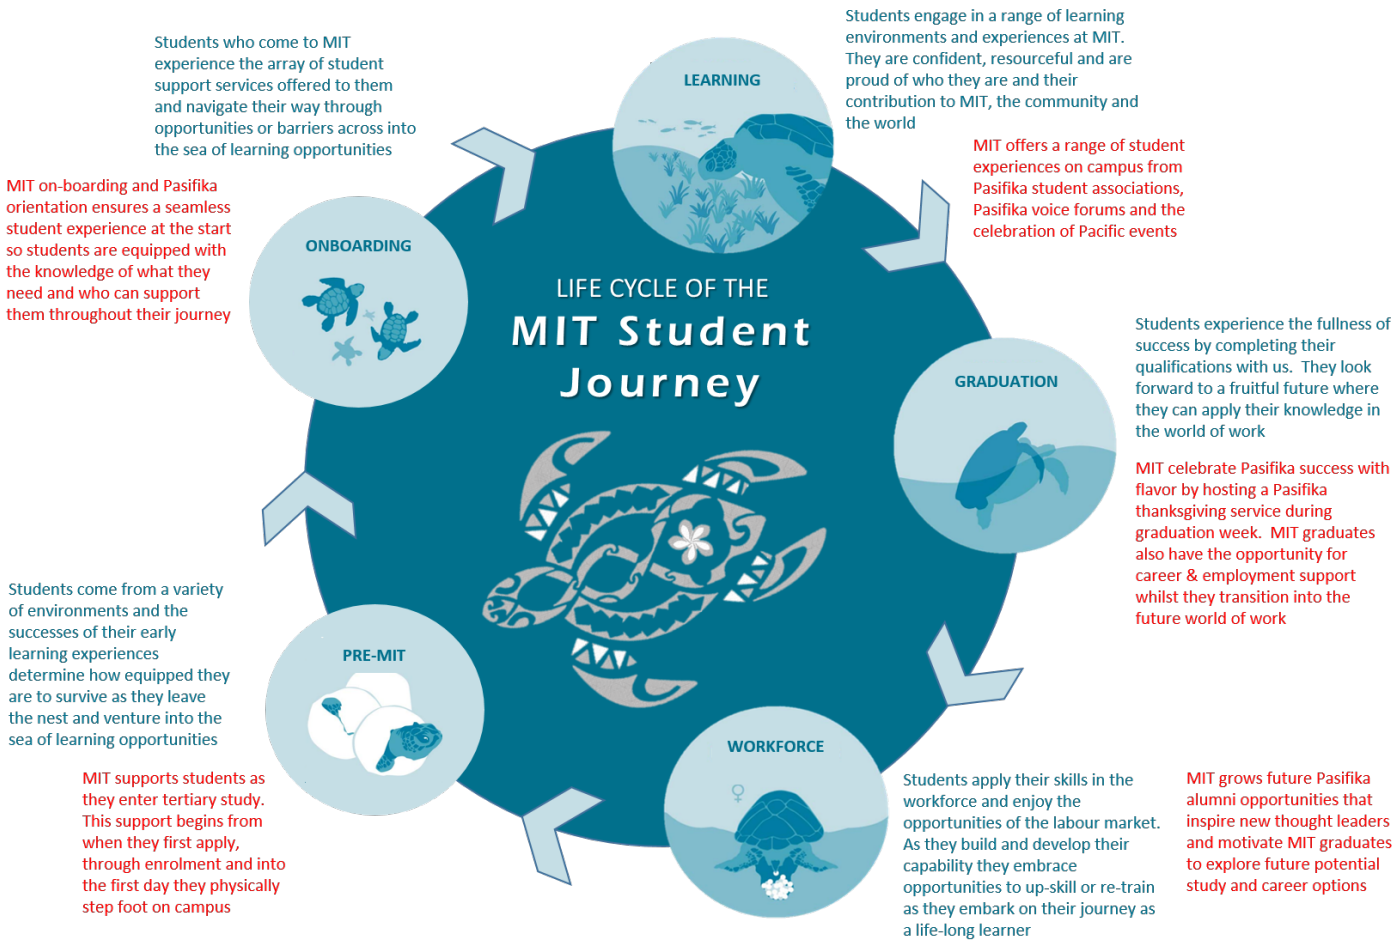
Students who come to MIT experience the array of student support services offered to them and navigate their way through opportunities or barriers across into the sea of learning opportunities

MIT on-boarding and Pasifika orientation ensures a seamless student experience at the start so students are equipped with the knowledge of what they need and who can support them throughout their journey

LEARNING

Students engage in a range of learning environments and experiences at MIT. They are confident, resourceful and are proud of who they are and their contribution to MIT, the community and the world

MIT offers a range of student experiences on campus from Pasifika student associations, Pasifika voice forums and the celebration of Pacific events

ONBOARDING

LIFE CYCLE OF THE

MIT Student Journey

GRADUATION

Students experience the fullness of success by completing their qualifications with us. They look forward to a fruitful future where they can apply their knowledge in the world of work

MIT celebrate Pasifika success with flavor by hosting a Pasifika thanksgiving service during graduation week. MIT graduates also have the opportunity for career & employment support whilst they transition into the future world of work

Students come from a variety of environments and the successes of their early learning experiences determine how equipped they are to survive as they leave the nest and venture into the sea of learning opportunities

PRE-MIT

MIT supports students as they enter tertiary study. This support begins from when they first apply, through enrolment and into the first day they physically step foot on campus

WORKFORCE

Students apply their skills in the workforce and enjoy the opportunities of the labour market. As they build and develop their capability they embrace opportunities to up-skill or re-train as they embark on their journey as a life-long learner

MIT grows future Pasifika alumni opportunities that inspire new thought leaders and motivate MIT graduates to explore future potential study and career options